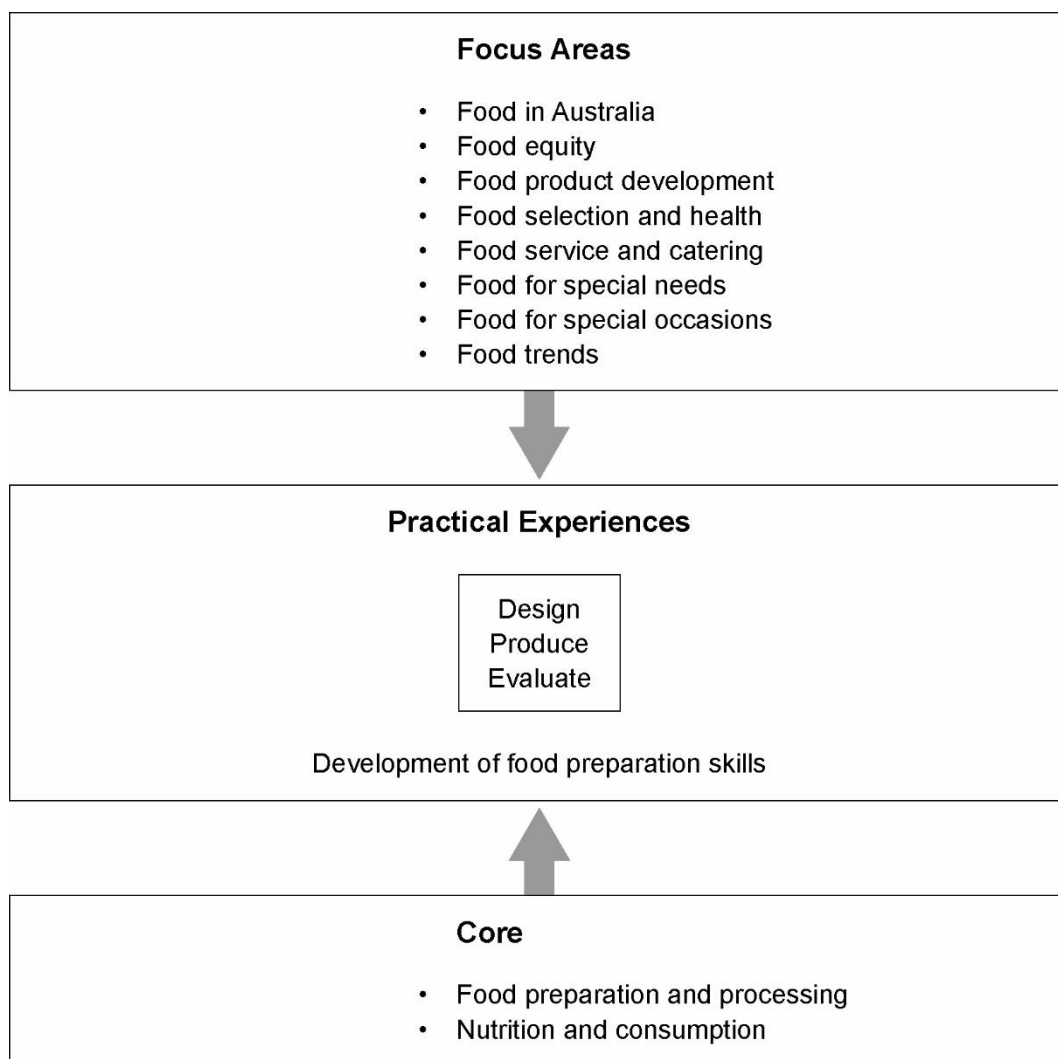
Focus Areas

- Food in Australia
- Food equity
- Food product development
- Food selection and health
- Food service and catering
- Food for special needs
- Food for special occasions
- Food trends

Practical Experiences

Design
Produce
Evaluate

Development of food preparation skills

Core

- Food preparation and processing
- Nutrition and consumption